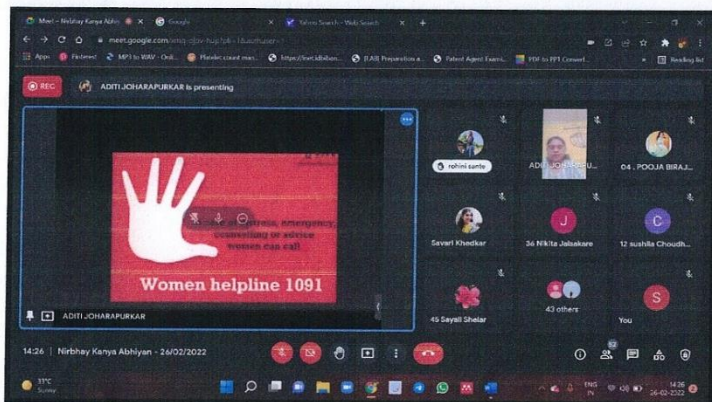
Meet – Nirbhay Kanya Abhi ×
Google ×
Yahoo Search - Web Search ×
meet.google.com/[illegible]
Apps
Pinterest
MP3 to WAV - Onl...
Plastic count mas...
https://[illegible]
[LAB] Preparation a...
Patent Agent Exam...
PDF to PPT Convert...
Reading list
REC
ADITI JOHARAPURKAR is presenting
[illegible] of distress, emergency, counselling or advice women can call
Women helpline 1091
ADITI JOHARAPURKAR
rohini sante
ADITI JOHARAPU...
04 . POOJA BIRAJ...
Savari Khedkar
36 Nikita Jalsakare
12 sushila Choudh...
45 Sayali Shelar
43 others
You
14:26 | Nirbhay Kanya Abhiyan - 26/02/2022
52
31°C
Sunny
ENG
IN
14:26
26-02-2022